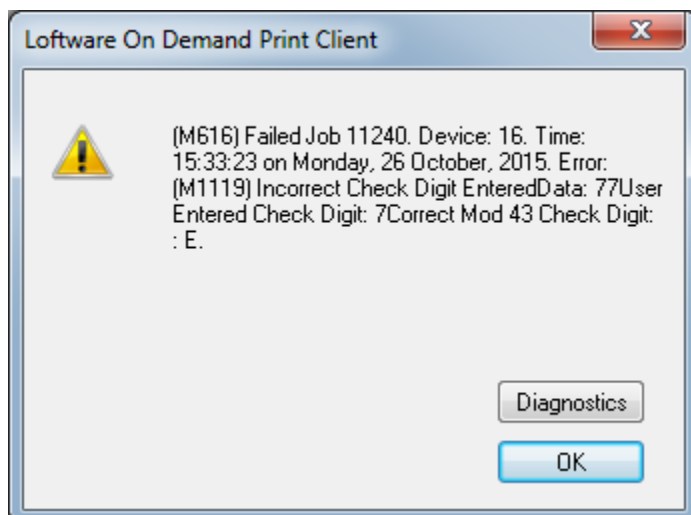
Loftware On Demand Print Client

(M616) Failed Job 11240. Device: 16. Time: 15:33:23 on Monday, 26 October, 2015. Error: (M1119) Incorrect Check Digit EnteredData: 77User Entered Check Digit: 7Correct Mod 43 Check Digit: : E.

Diagnostics

OK